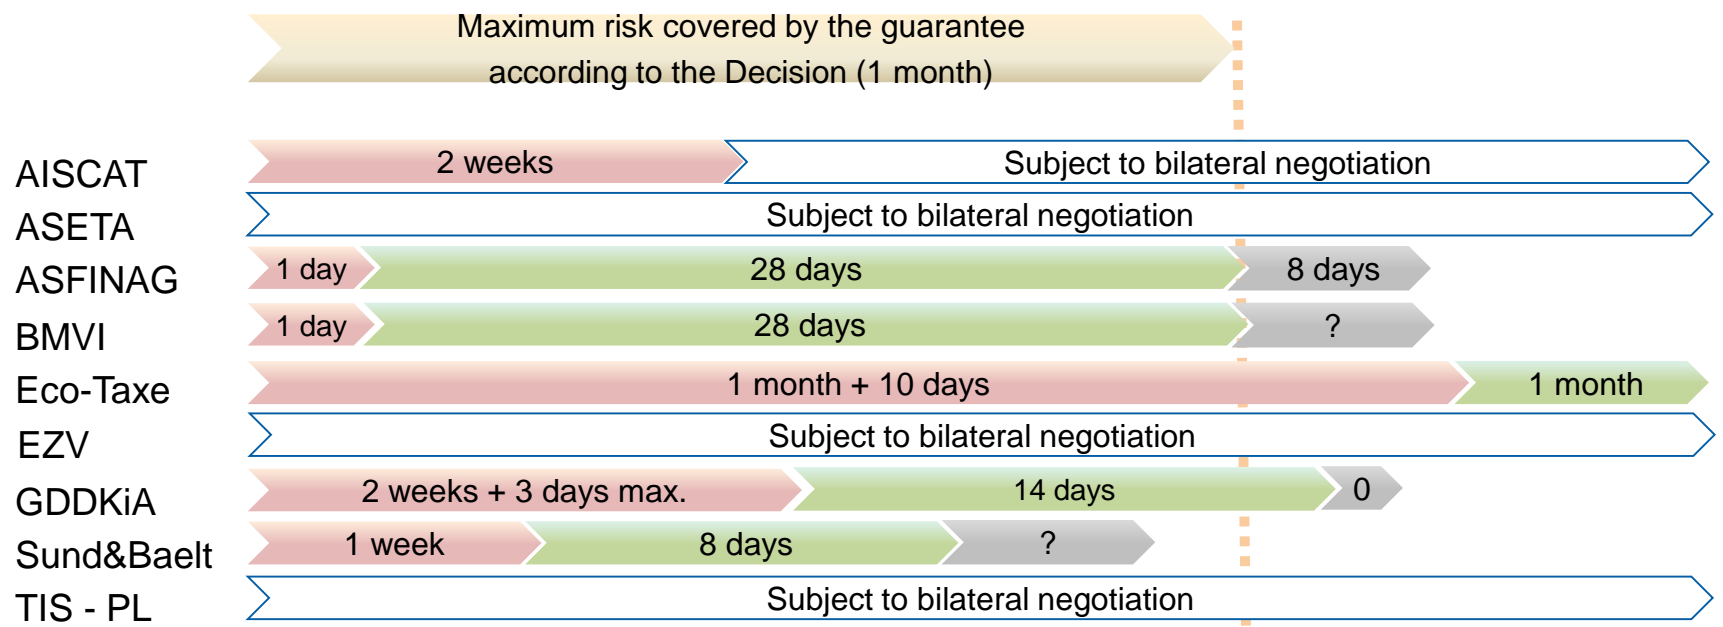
Maximum risk covered by the guarantee according to the Decision (1 month)

| | | | |
|---|---|---|---|
| AISCAT | 2 weeks | Subject to bilateral negotiation | |
| ASETA | Subject to bilateral negotiation | | |
| ASFINAG | 1 day | 28 days | 8 days |
| BMVI | 1 day | 28 days | ? |
| Eco-Taxe | 1 month + 10 days | 1 month | |
| EZV | Subject to bilateral negotiation | | |
| GDDKiA | 2 weeks + 3 days max. | 14 days | 0 |
| Sund&Baelt | 1 week | 8 days | ? |
| TIS - PL | Subject to bilateral negotiation | | |